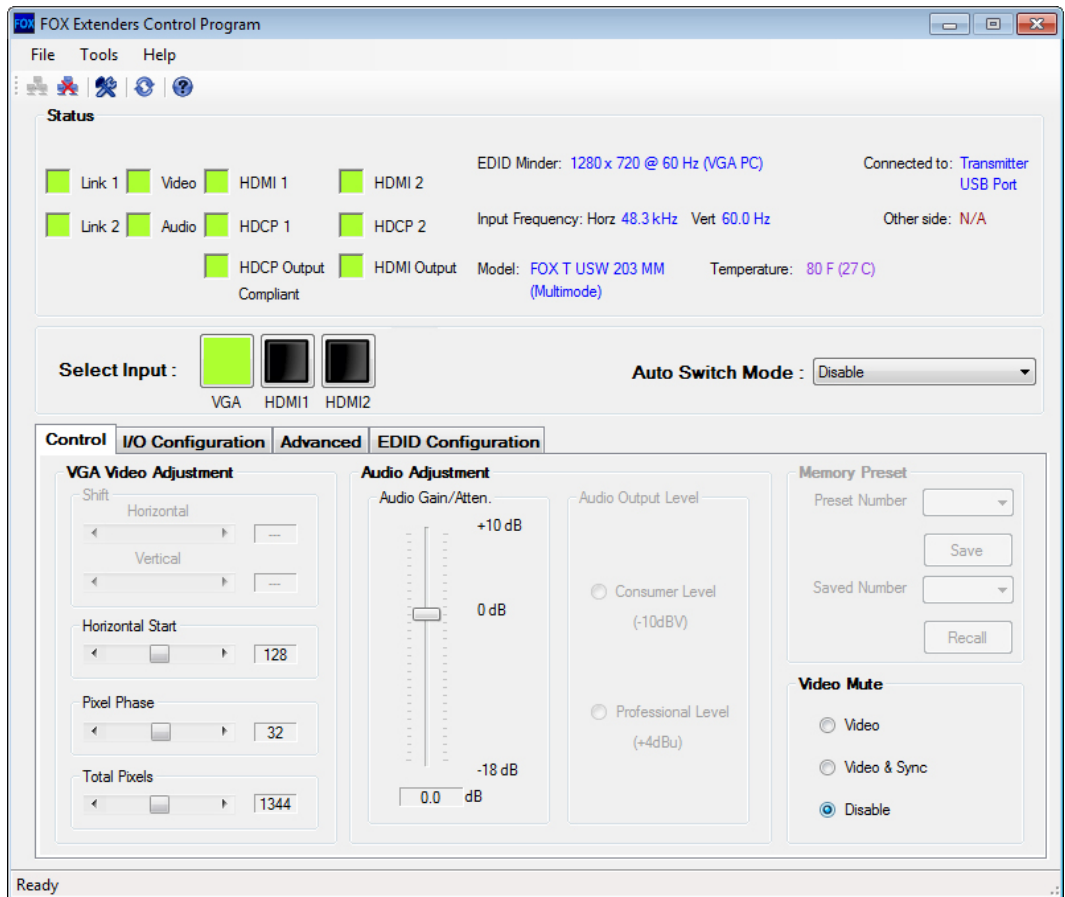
FOX FOX Extenders Control Program

File Tools Help

Status

Link 1 Video HDMI 1 HDMI 2

Link 2 Audio HDCP 1 HDCP 2

HDCP Output Compliant HDMI Output

EDID Minder: 1280 x 720 @ 60 Hz (VGA PC)

Input Frequency: Horz 48.3 kHz Vert 60.0 Hz

Model: FOX T USW 203 MM (Multimode)

Temperature: 80 F (27 C)

Connected to: Transmitter USB Port

Other side: N/A

Select Input : VGA HDMI1 HDMI2

Auto Switch Mode : Disable

Control | I/O Configuration | Advanced | EDID Configuration

VGA Video Adjustment

Shift

Horizontal ---

Vertical ---

Horizontal Start 128

Pixel Phase 32

Total Pixels 1344

Audio Adjustment

Audio Gain/Atten.

+10 dB

0 dB

-18 dB

0.0 dB

Audio Output Level

Consumer Level (-10dBV)

Professional Level (+4dBu)

Memory Preset

Preset Number

Save

Saved Number

Recall

Video Mute

Video

Video & Sync

Disable

Ready